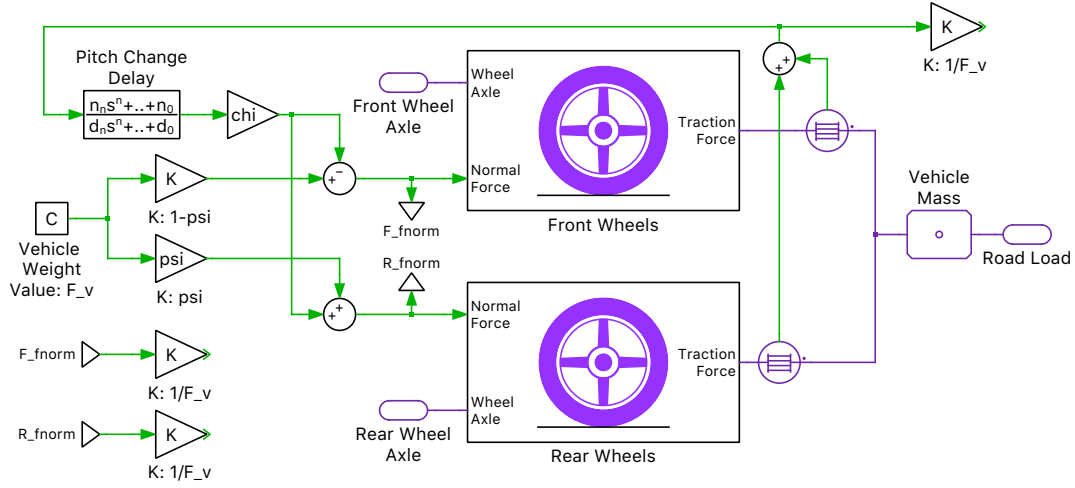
K

K: 1/F_v

Pitch Change Delay

$\frac{n_n s^n + .. + n_0}{d_n s^n + .. + d_0}$

chi

Front Wheel Axle

Wheel Axle

Normal Force

Traction Force

Front Wheels

K

K: 1-psi

C

Vehicle Weight Value: F_v

psi

K: psi

F_fnorm

R_fnorm

Normal Force

Wheel Axle

Traction Force

Rear Wheel Axle

Rear Wheels

Vehicle Mass

Road Load

F_fnorm

K

K: 1/F_v

R_fnorm

K

K: 1/F_v